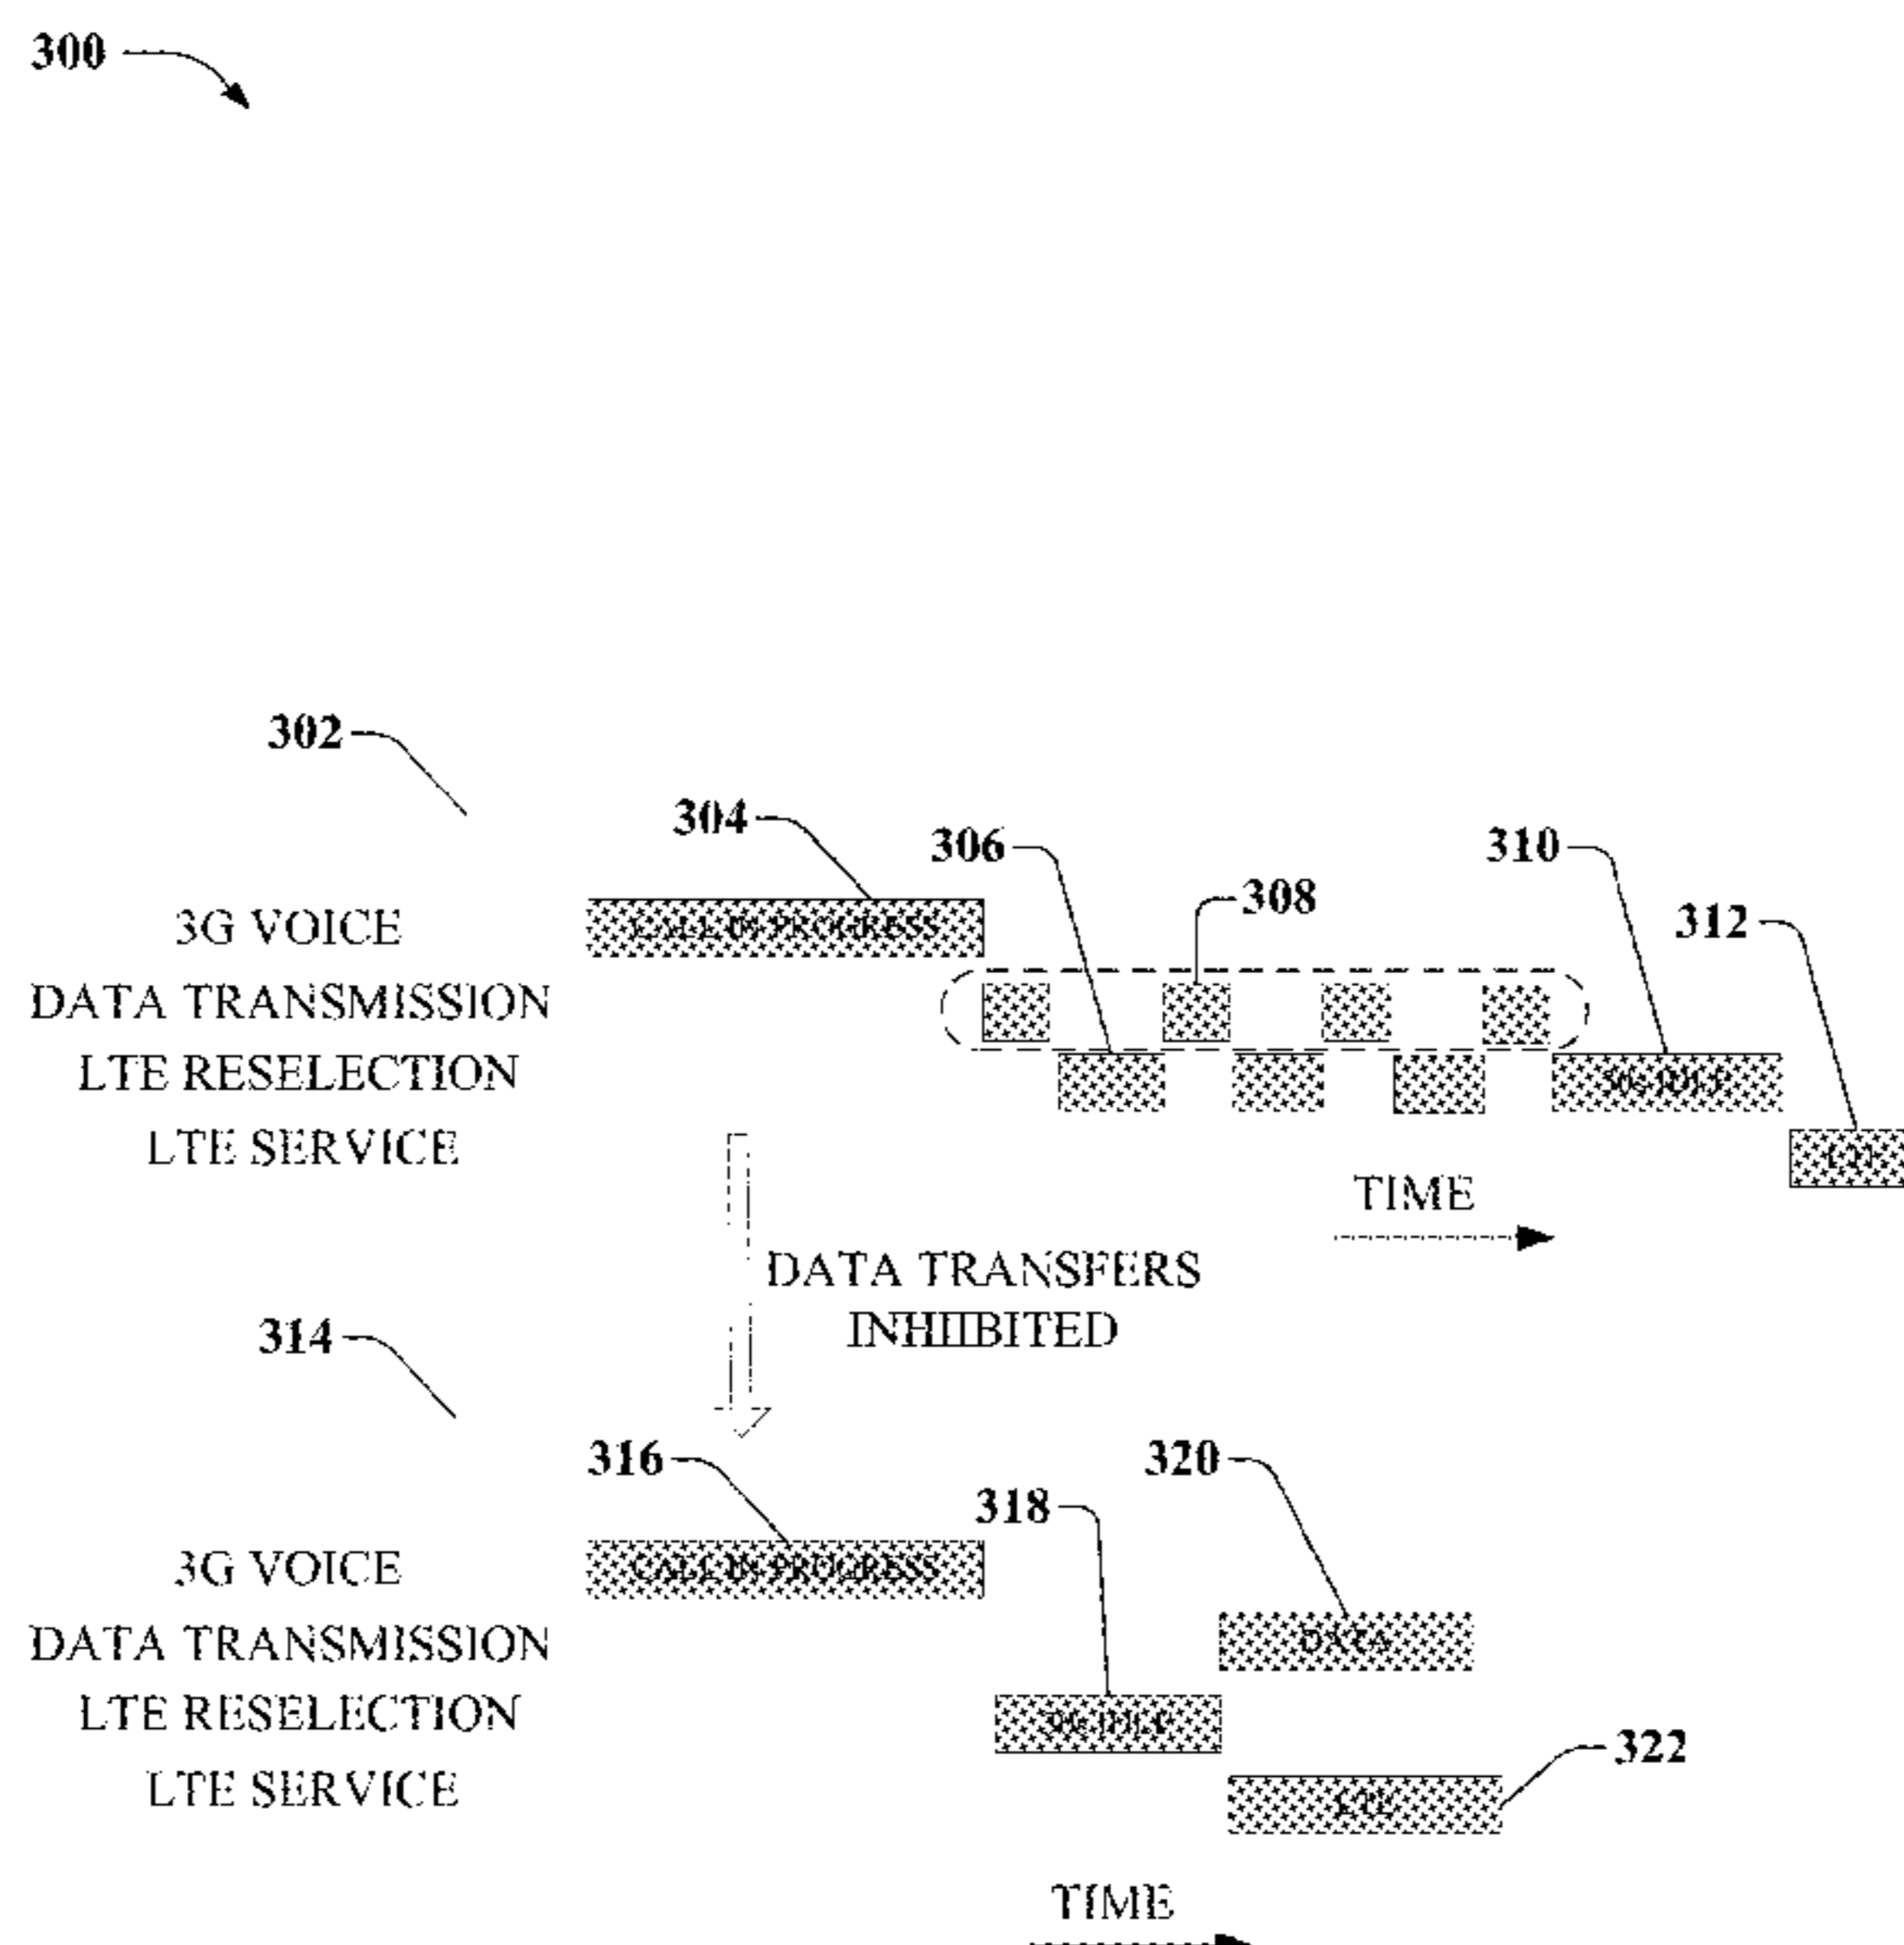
300

302

304

306

308

310

312

3G VOICE
DATA TRANSMISSION
LTE RESELECTION
LTE SERVICE

CALL IN PROGRESS

3G IDLE

LTE

TIME

DATA TRANSFERS INHIBITED

314

316

318

320

3G VOICE
DATA TRANSMISSION
LTE RESELECTION
LTE SERVICE

CALL IN PROGRESS

DATA

3G IDLE

LTE

322

TIME